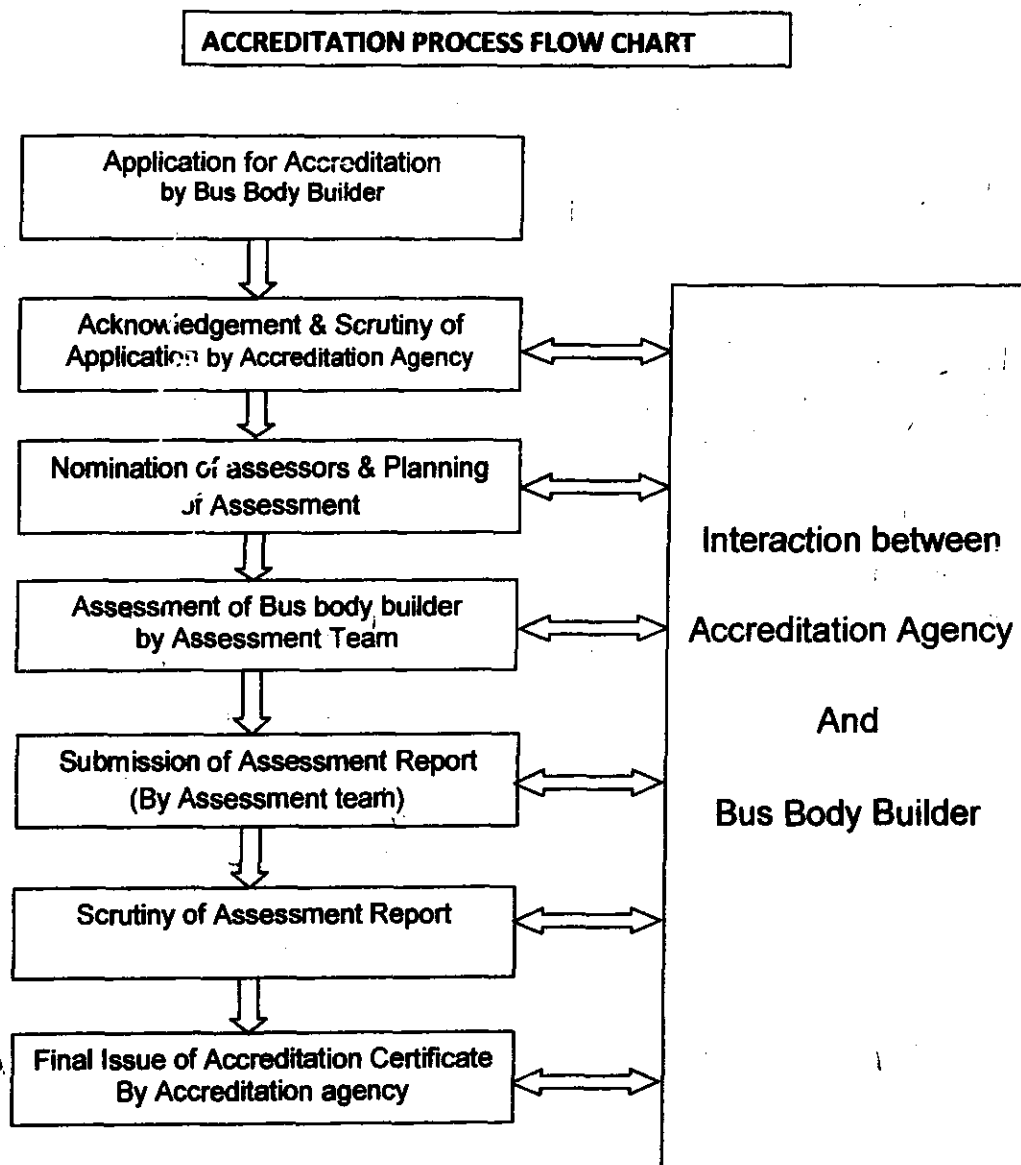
ACCREDITATION PROCESS FLOW CHART

Application for Accreditation by Bus Body Builder

Acknowledgement & Scrutiny of Application by Accreditation Agency

Nomination of assessors & Planning of Assessment

Assessment of Bus body builder by Assessment Team

Submission of Assessment Report (By Assessment team)

Scrutiny of Assessment Report

Final Issue of Accreditation Certificate By Accreditation agency

Interaction between

Accreditation Agency

And

Bus Body Builder